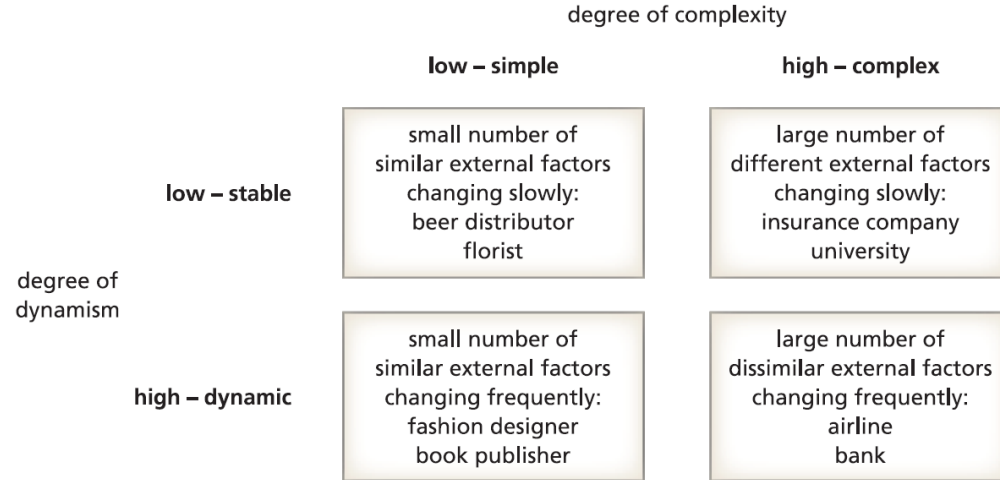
degree of complexity

| | low – simple | high – complex |
|---|---|---|
| low – stable | small number of similar external factors changing slowly: beer distributor florist | large number of different external factors changing slowly: insurance company university |
| high – dynamic | small number of similar external factors changing frequently: fashion designer book publisher | large number of dissimilar external factors changing frequently: airline bank |

degree of dynamism